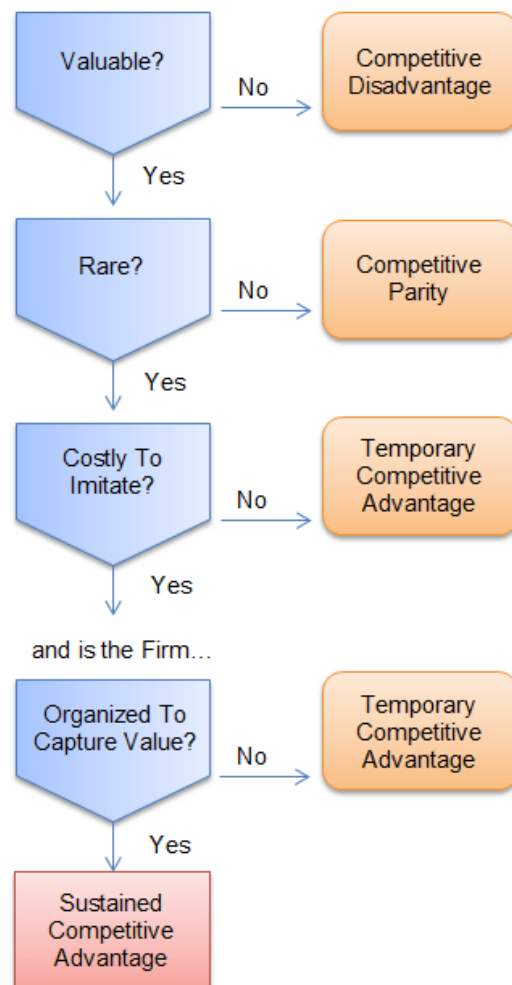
Valuable?

No

Competitive Disadvantage

Yes

Rare?

No

Competitive Parity

Yes

Costly To Imitate?

No

Temporary Competitive Advantage

Yes

and is the Firm…

Organized To Capture Value?

No

Temporary Competitive Advantage

Yes

Sustained Competitive Advantage